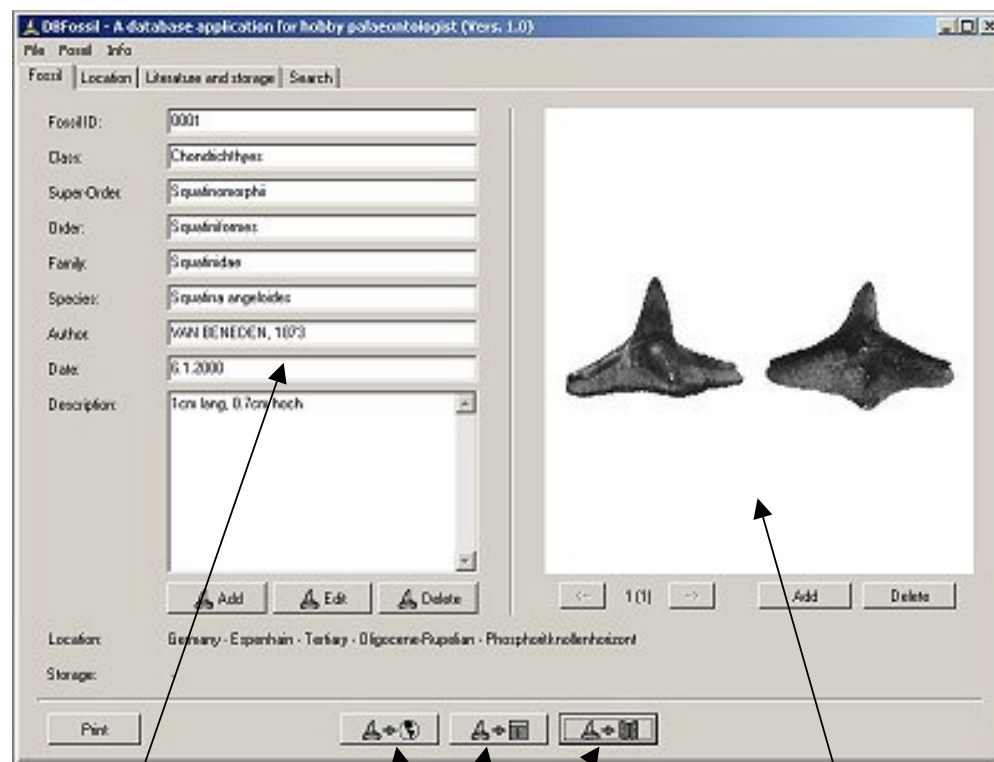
DBFossil - A database application for hobby palaeontologist (Vers. 1.0)

File Fossil Info

Fossil | Location | Literature and storage | Search

FossilID: 0001

Class: Chondrichthyes

Super-Order: Squalinomorphii

Order: Squatiniformes

Family: Squatinidae

Species: Squatina angeloides

Author: VAN BENEDEN, 1873

Date: 6.1.2000

Description: 1cm lang, 0.7cm hoch

Add Edit Delete

<- 1(1) -> Add Delete

Location: Germany - Espenhain - Tertiary - Oligocene-Rupelian - Phosphoritknollenhorizont

Storage:

Print